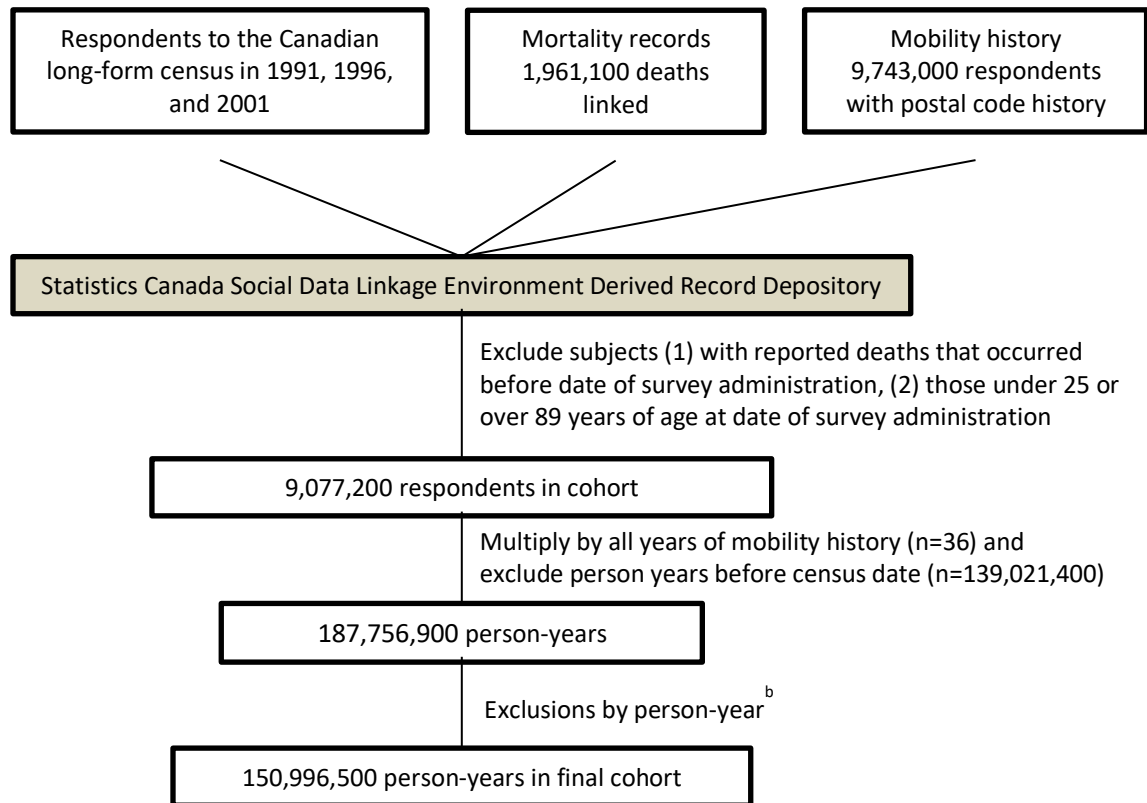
Respondents to the Canadian long-form census in 1991, 1996, and 2001

Mortality records 1,961,100 deaths linked

Mobility history 9,743,000 respondents with postal code history

Statistics Canada Social Data Linkage Environment Derived Record Depository

Exclude subjects (1) with reported deaths that occurred before date of survey administration, (2) those under 25 or over 89 years of age at date of survey administration

9,077,200 respondents in cohort

Multiply by all years of mobility history (n=36) and exclude person years before census date (n=139,021,400)

187,756,900 person-years

Exclusions by person-year$^{b}$

150,996,500 person-years in final cohort